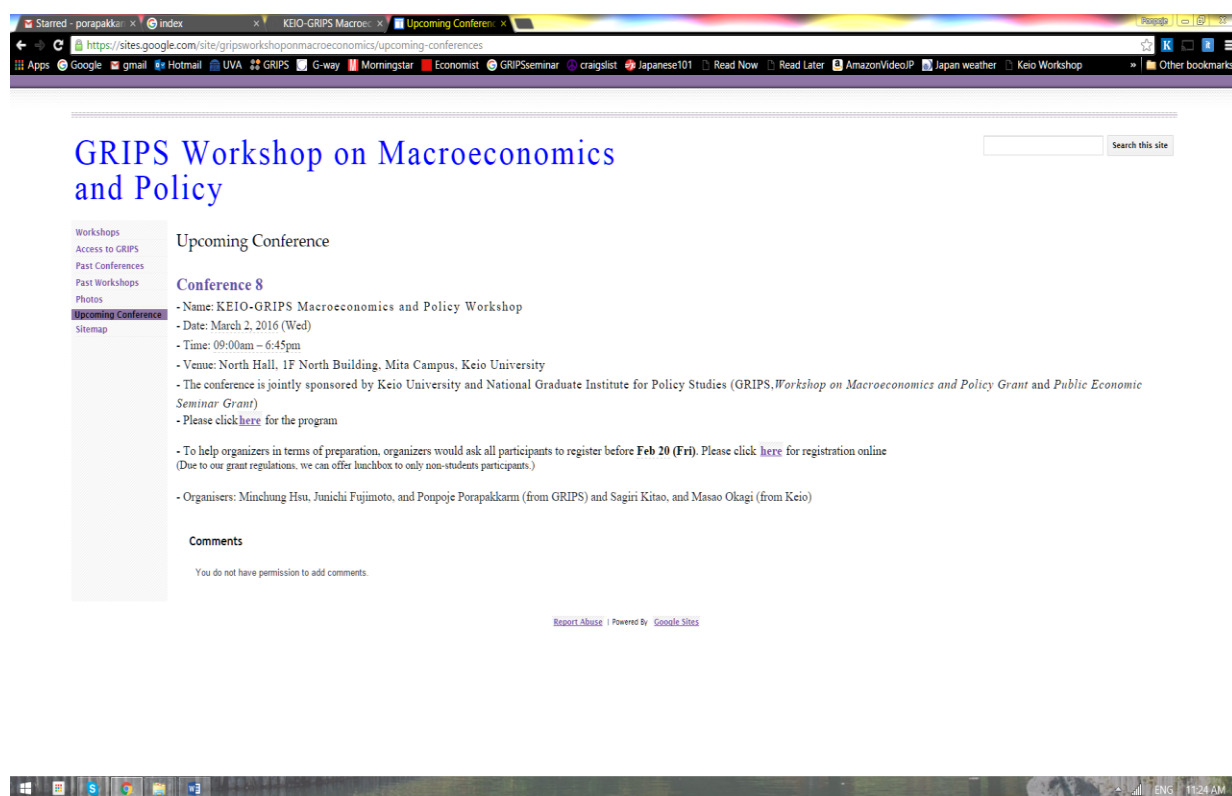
Starred - porapakka ×
index ×
KEIO-GRIPS Macroec ×
Upcoming Conferenc ×

Ponpoje

https://sites.google.com/site/gripsworkshoponmacroeconomics/upcoming-conferences

Apps  Google  gmail  Hotmail  UVA  GRIPS  G-way  Morningstar  Economist  GRIPSseminar  craigslist  Japanese101  Read Now  Read Later  AmazonVideoJP  Japan weather  Keio Workshop  »  Other bookmarks

GRIPS Workshop on Macroeconomics and Policy

Search this site

Workshops
Access to GRIPS
Past Conferences
Past Workshops
Photos
Upcoming Conference
Sitemap

Upcoming Conference

Conference 8

- Name: KEIO-GRIPS Macroeconomics and Policy Workshop
- Date: March 2, 2016 (Wed)
- Time: 09:00am – 6:45pm
- Venue: North Hall, 1F North Building, Mita Campus, Keio University
- The conference is jointly sponsored by Keio University and National Graduate Institute for Policy Studies (GRIPS,Workshop on Macroeconomics and Policy Grant and Public Economic Seminar Grant)
- Please click here for the program

- To help organizers in terms of preparation, organizers would ask all participants to register before Feb 20 (Fri). Please click here for registration online
(Due to our grant regulations, we can offer lunchbox to only non-students participants.)

- Organisers: Minchung Hsu, Junichi Fujimoto, and Ponpoje Porapakkarm (from GRIPS) and Sagiri Kitao, and Masao Okagi (from Keio)

Comments

You do not have permission to add comments.

Report Abuse | Powered By Google Sites

ENG 11:24 AM